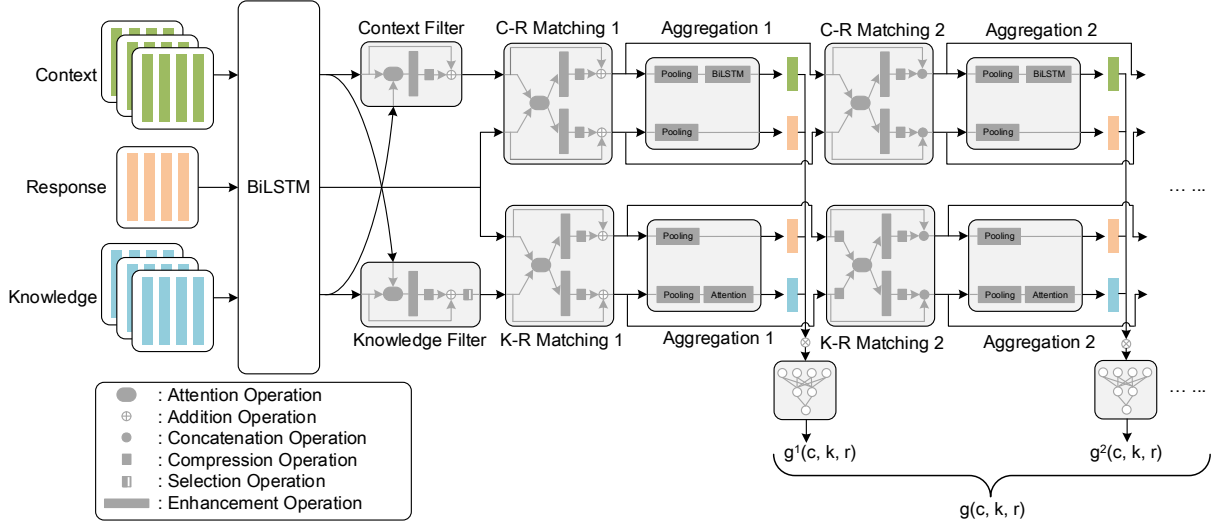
Context

Response

Knowledge

BiLSTM

Context Filter

Knowledge Filter

C-R Matching 1

K-R Matching 1

Aggregation 1

Pooling BiLSTM

Pooling

Pooling

Pooling Attention

Aggregation 1

C-R Matching 2

K-R Matching 2

Aggregation 2

Pooling BiLSTM

Pooling

Pooling

Pooling Attention

Aggregation 2

... ...

... ...

$g^1(c, k, r)$

$g^2(c, k, r)$

$g(c, k, r)$

: Attention Operation
$\oplus$ : Addition Operation
: Concatenation Operation
: Compression Operation
: Selection Operation
: Enhancement Operation